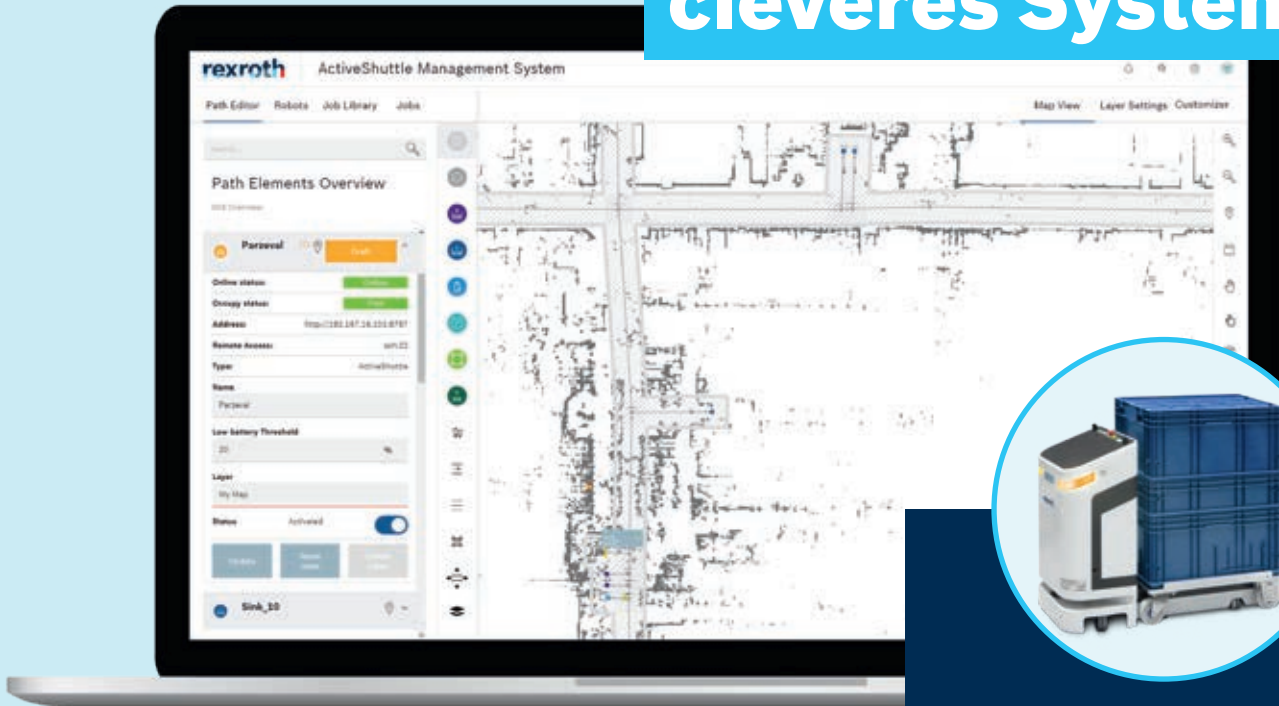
cleveres System

rexroth ActiveShuttle Management System

Path Editor Robots Job Library Jobs

Map View Layer Settings Customizer

Path Elements Overview

Parzeval

Online status:

Occupy status:

Address: http://192.167.16.101:8787

Remote Access:

Type: ActiveShuttle

Name

Parzeval

Low battery Threshold

20

Layer

My Map

Status Activated

Sink_10